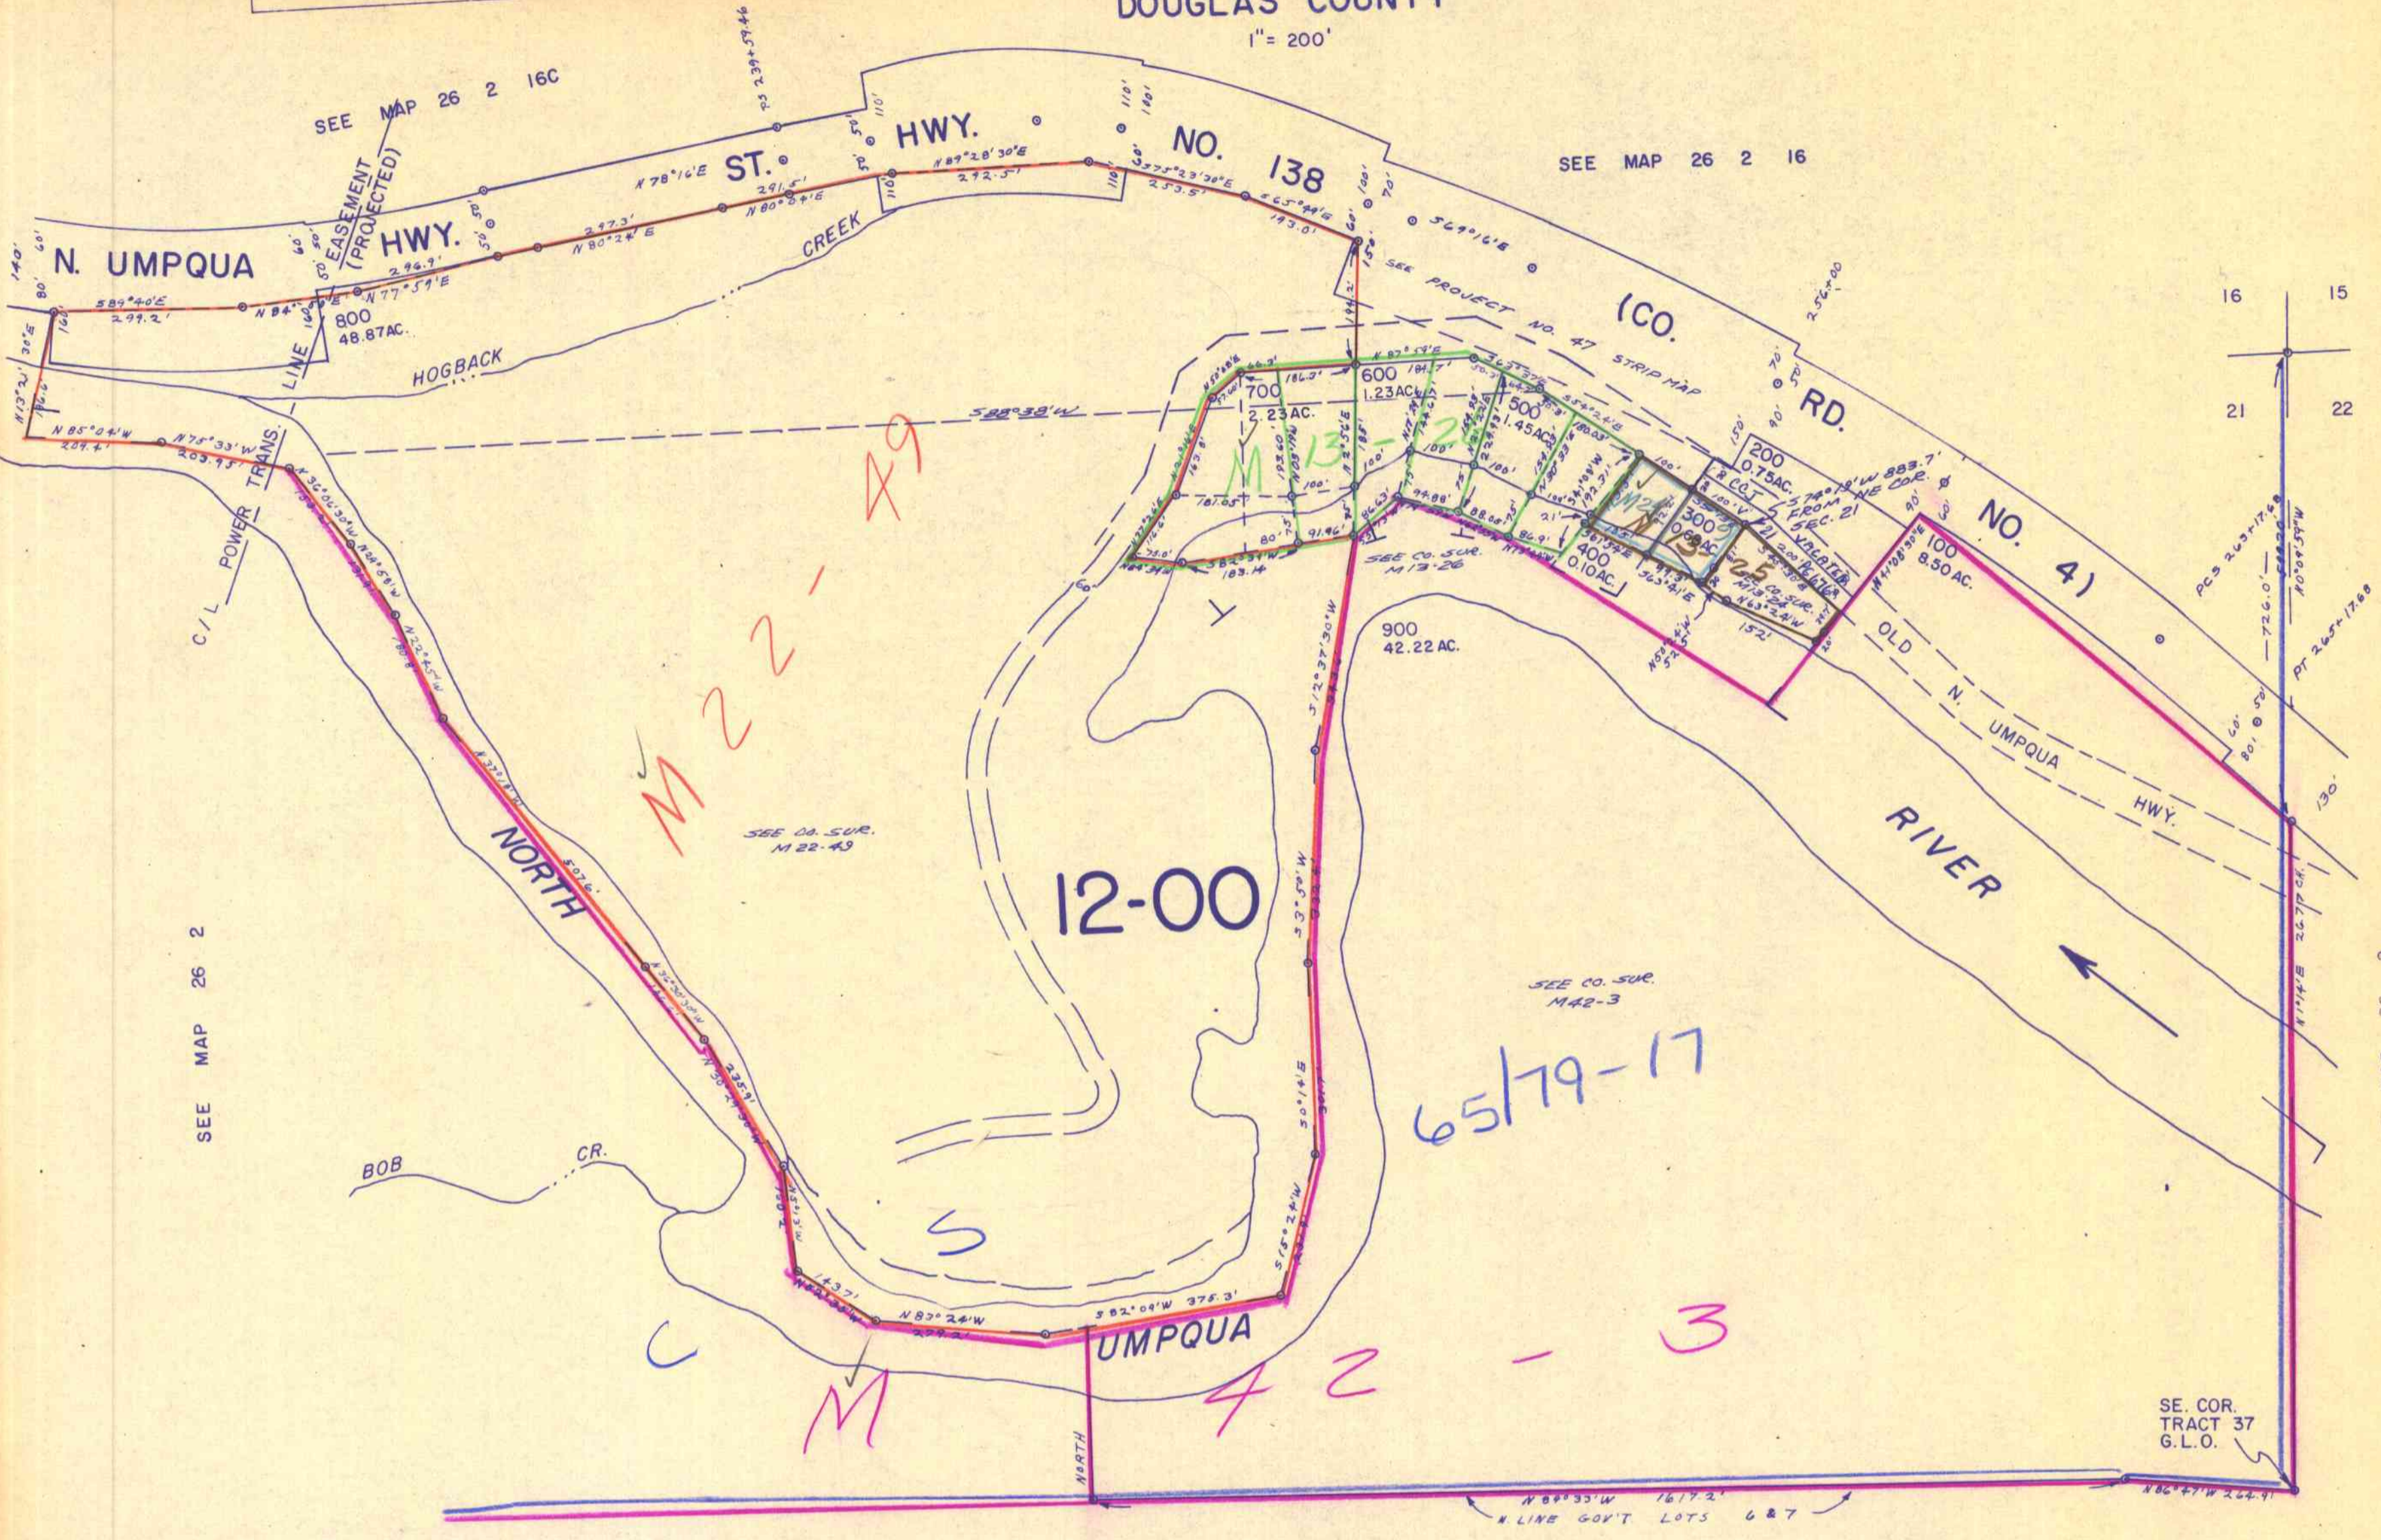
DOUGLAS COUNTY
1" = 200'

SEE MAP 26 2 16C

SEE MAP 26 2 16

N. UMPQUA HWY. ST. HWY. NO. 138

EASEMENT (PROJECTED)

LINE

800
48.87 AC.

CREEK

HOGBACK

(CO. RD. NO. 41)

SEE PROJECT NO. 47 STRIP MAP

700
2.23 AC.

600
1.23 AC.

500
1.45 AC.

200
0.75 AC.

300
0.09 AC.

400
0.10 AC.

100
8.50 AC.

900
42.22 AC.

M 13-26

M 22-49

SEE CO. SUR. M 22-49

SEE CO. SUR. M13-26

SEE CO. SUR. M42-3

12-00

65/79-17

C/L POWER TRANS.

NORTH

UMPQUA

RIVER

OLD N. UMPQUA HWY.

BOB CR.

C S

M 42 - 3

16 15
21 22

SE. COR. TRACT 37 G.L.O.

N. LINE GOV'T LOTS 6 & 7

N 84°33' W 1617.2'

N 86°47' W 264.9'

SEE MAP 26 2